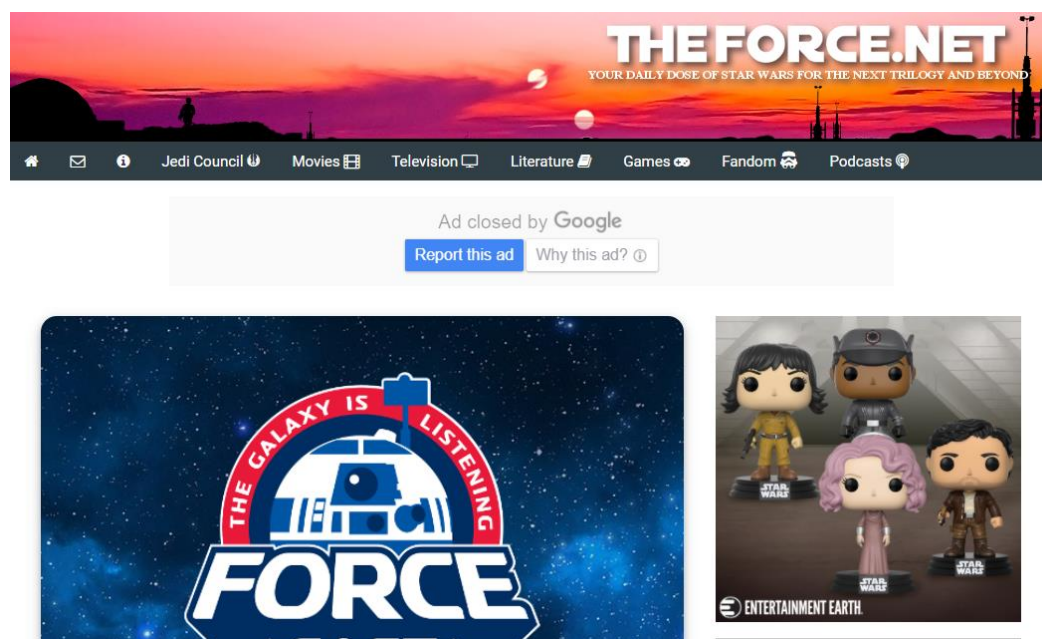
THE FORCE.NET
YOUR DAILY DOSE OF STAR WARS FOR THE NEXT TRILOGY AND BEYOND

Jedi Council Movies Television Literature Games Fandom Podcasts

Ad closed by Google
Report this ad Why this ad?

THE GALAXY IS LISTENING
FORCE

STAR WARS STAR WARS STAR WARS
ENTERTAINMENT EARTH